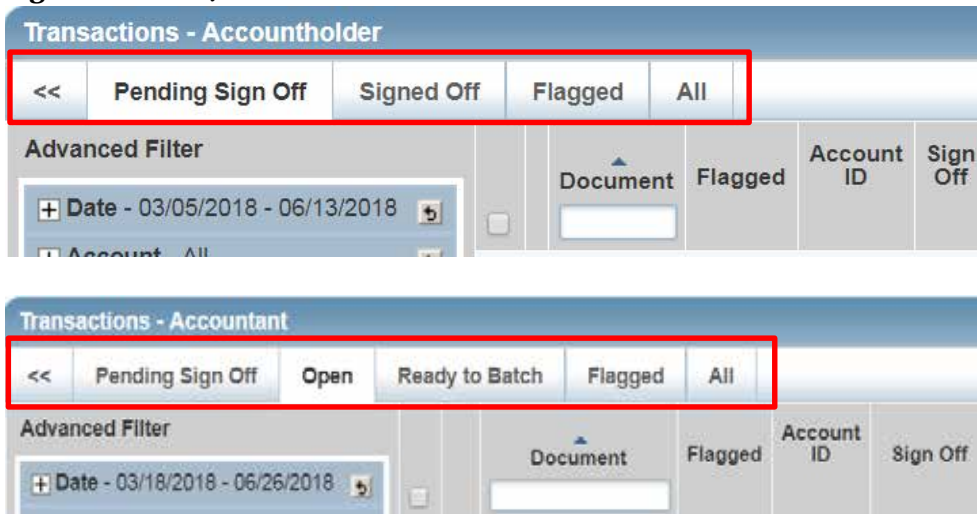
Transactions - Accountholder

<< | Pending Sign Off | Signed Off | Flagged | All

Advanced Filter

+ Date - 03/05/2018 - 06/13/2018

+ Account - All

| | Document | Flagged | Account ID | Sign Off |
|---|---|---|---|---|

Transactions - Accountant

<< | Pending Sign Off | Open | Ready to Batch | Flagged | All

Advanced Filter

+ Date - 03/18/2018 - 06/26/2018

| | Document | Flagged | Account ID | Sign Off |
|---|---|---|---|---|